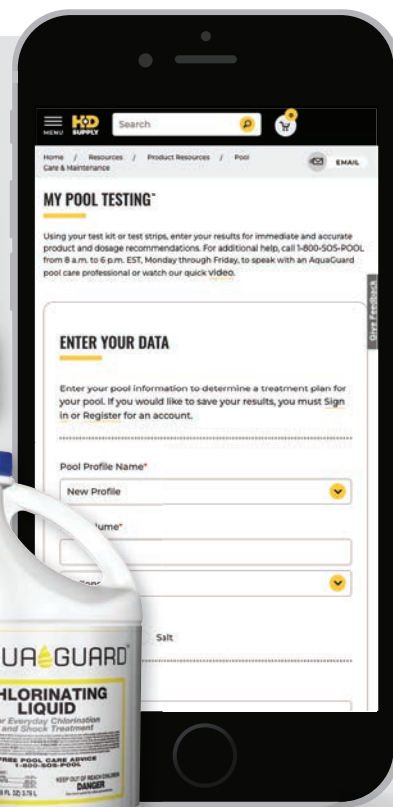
MENU HD SUPPLY Search

0

Home / Resources / Product Resources / Pool Care & Maintenance

EMAIL

MY POOL TESTING™

Using your test kit or test strips, enter your results for immediate and accurate product and dosage recommendations. For additional help, call 1-800-SOS-POOL from 8 a.m. to 6 p.m. EST, Monday through Friday, to speak with an AquaGuard pool care professional or watch our quick video.

Give Feedback

ENTER YOUR DATA

Enter your pool information to determine a treatment plan for your pool. If you would like to save your results, you must Sign in or Register for an account.

Pool Profile Name*

New Profile

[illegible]lume*

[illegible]

Salt

AQUAGUARD®

CHLORINATING LIQUID

For Everyday Chlorination and Shock Treatment

FREE POOL CARE ADVICE 1-800-SOS-POOL

KEEP OUT OF REACH OF CHILDREN

DANGER

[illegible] FL OZ (3.78 L)